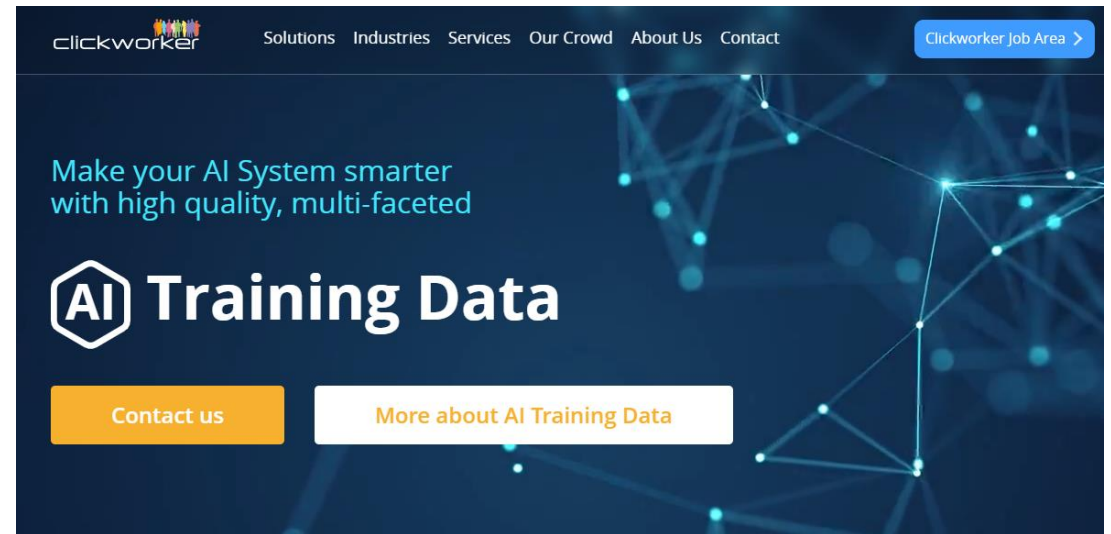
clickworker

Solutions Industries Services Our Crowd About Us Contact

Clickworker Job Area >

Make your AI System smarter with high quality, multi-faceted

AI Training Data

Contact us

More about AI Training Data